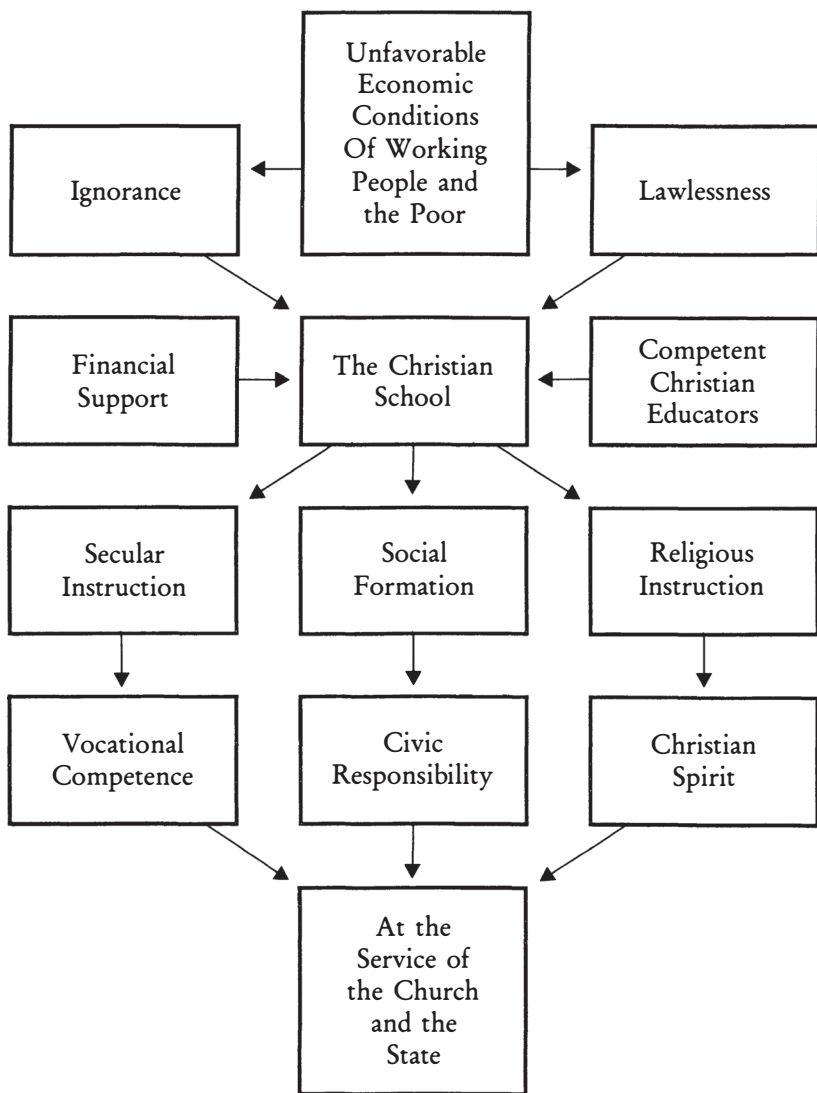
Unfavorable Economic Conditions Of Working People and the Poor

Ignorance

Lawlessness

Financial Support

The Christian School

Competent Christian Educators

Secular Instruction

Social Formation

Religious Instruction

Vocational Competence

Civic Responsibility

Christian Spirit

At the Service of the Church and the State